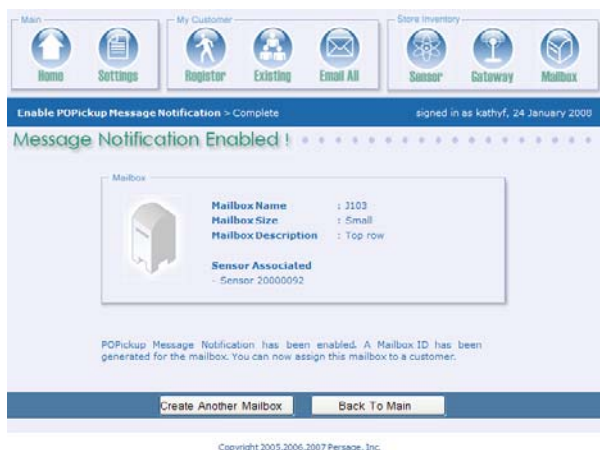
Main

Home

Settings

My Customer

Register

Existing

Email All

Store Inventory

Sensor

Gateway

Mailbox

Enable POPickup Message Notification > Complete

signed in as kathyf, 24 January 2008

Message Notification Enabled !

Mailbox

| Mailbox Name | : J103 |
|---|---|
| Mailbox Size | : Small |
| Mailbox Description | : Top row |

Sensor Associated
- Sensor 20000092

POPickup Message Notification has been enabled. A Mailbox ID has been generated for the mailbox. You can now assign this mailbox to a customer.

Create Another Mailbox

Back To Main

Copyright 2005,2006,2007 Persage, Inc.